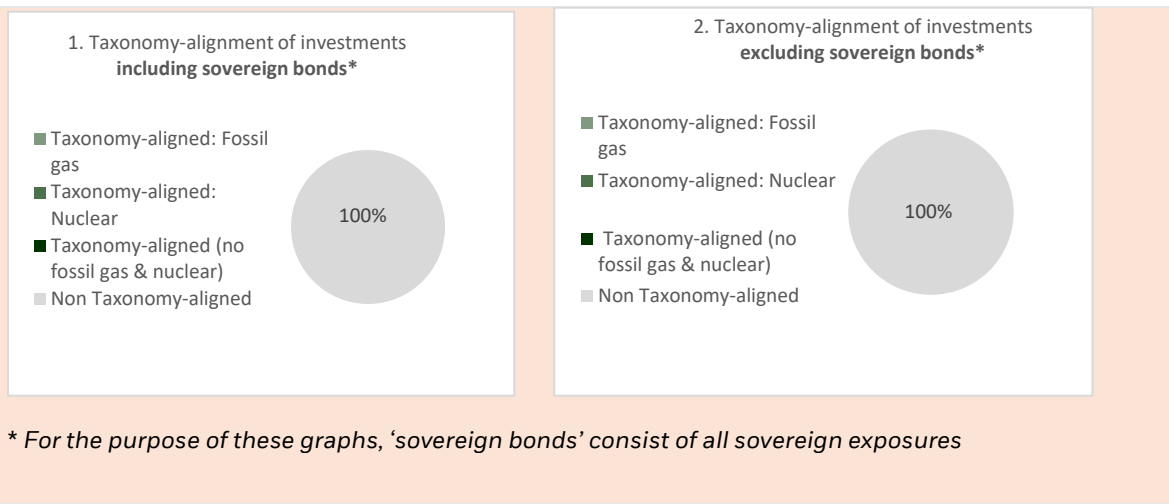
1. Taxonomy-alignment of investments **including sovereign bonds***

Taxonomy-aligned: Fossil gas
Taxonomy-aligned: Nuclear
Taxonomy-aligned (no fossil gas & nuclear)
Non Taxonomy-aligned

100%

2. Taxonomy-alignment of investments **excluding sovereign bonds***

Taxonomy-aligned: Fossil gas
Taxonomy-aligned: Nuclear
Taxonomy-aligned (no fossil gas & nuclear)
Non Taxonomy-aligned

100%

* *For the purpose of these graphs, 'sovereign bonds' consist of all sovereign exposures*